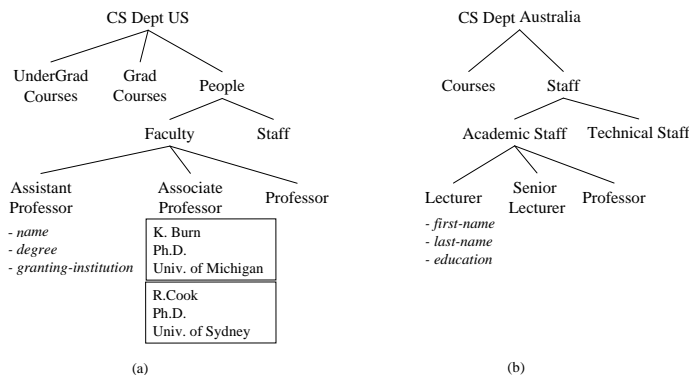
CS Dept US

UnderGrad Courses

Grad Courses

People

Faculty

Staff

Assistant Professor

- name
- degree
- granting-institution

Associate Professor

K. Burn
Ph.D.
Univ. of Michigan

R.Cook
Ph.D.
Univ. of Sydney

Professor

(a)

CS Dept Australia

Courses

Staff

Academic Staff

Technical Staff

Lecturer

- first-name
- last-name
- education

Senior Lecturer

Professor

(b)